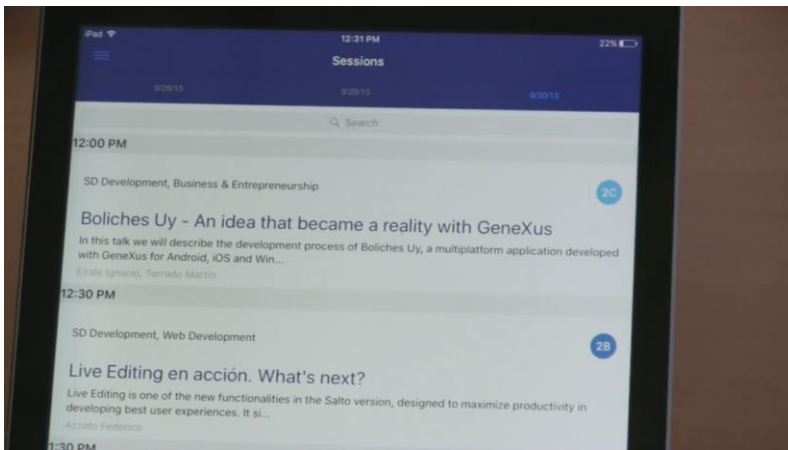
iPad

12:31 PM

22%

Sessions

9/28/15

9/29/15

9/30/15

Search

12:00 PM

SD Development, Business & Entrepreneurship

2C

Boliches Uy - An idea that became a reality with GeneXus

In this talk we will describe the development process of Boliches Uy, a multiplatform application developed with GeneXus for Android, iOS and Win...

Eirale Ignacio, Torrado Martín

12:30 PM

SD Development, Web Development

2B

Live Editing en acción. What's next?

Live Editing is one of the new functionalities in the Salto version, designed to maximize productivity in developing best user experiences. It si...

Azzato Federico

1:30 PM